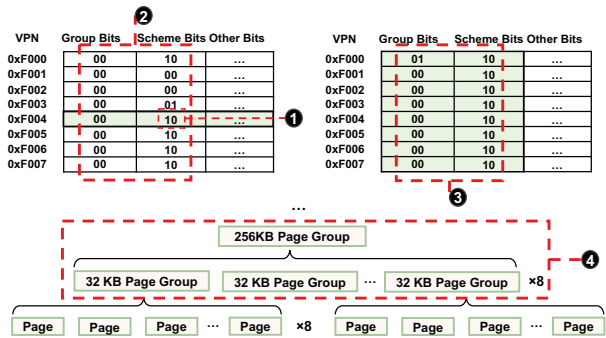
2

| VPN | Group Bits | Scheme Bits | Other Bits |
|---|---|---|---|
| 0xF000 | 00 | 10 | ... |
| 0xF001 | 00 | 00 | ... |
| 0xF002 | 00 | 00 | ... |
| 0xF003 | 00 | 01 | ... |
| 0xF004 | 00 | 10 | ... |
| 0xF005 | 00 | 10 | ... |
| 0xF006 | 00 | 10 | ... |
| 0xF007 | 00 | 10 | ... |

1

| VPN | Group Bits | Scheme Bits | Other Bits |
|---|---|---|---|
| 0xF000 | 01 | 10 | ... |
| 0xF001 | 00 | 10 | ... |
| 0xF002 | 00 | 10 | ... |
| 0xF003 | 00 | 10 | ... |
| 0xF004 | 00 | 10 | ... |
| 0xF005 | 00 | 10 | ... |
| 0xF006 | 00 | 10 | ... |
| 0xF007 | 00 | 10 | ... |

3

...

256KB Page Group

32 KB Page Group 32 KB Page Group ... 32 KB Page Group ×8

4

Page Page Page ... Page ×8 Page Page Page ... Page